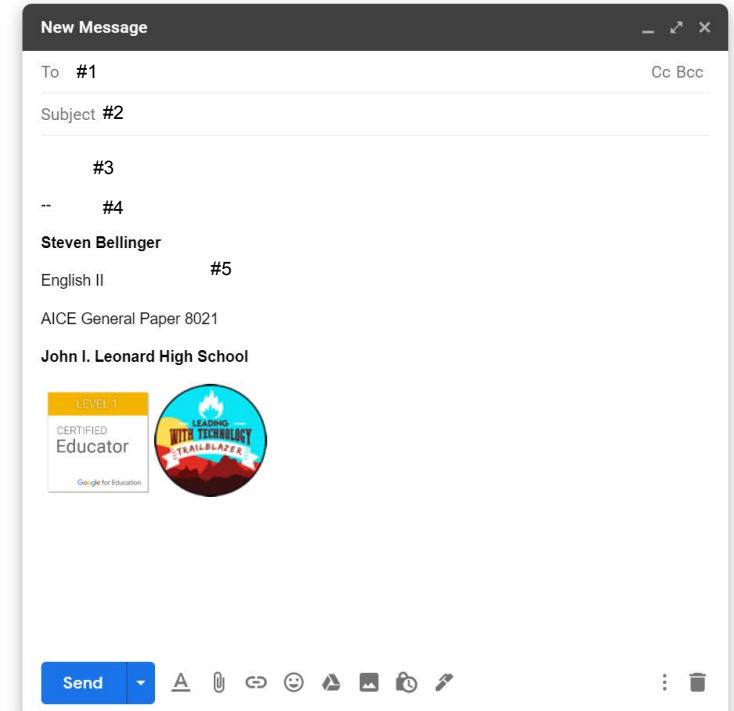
New Message

To #1

Cc Bcc

Subject #2

#3

-- #4

**Steven Bellinger**

English II #5

AICE General Paper 8021

**John I. Leonard High School**

LEVEL 1
CERTIFIED
Educator
Google for Education

LEADING WITH TECHNOLOGY TRAILBLAZER

Send